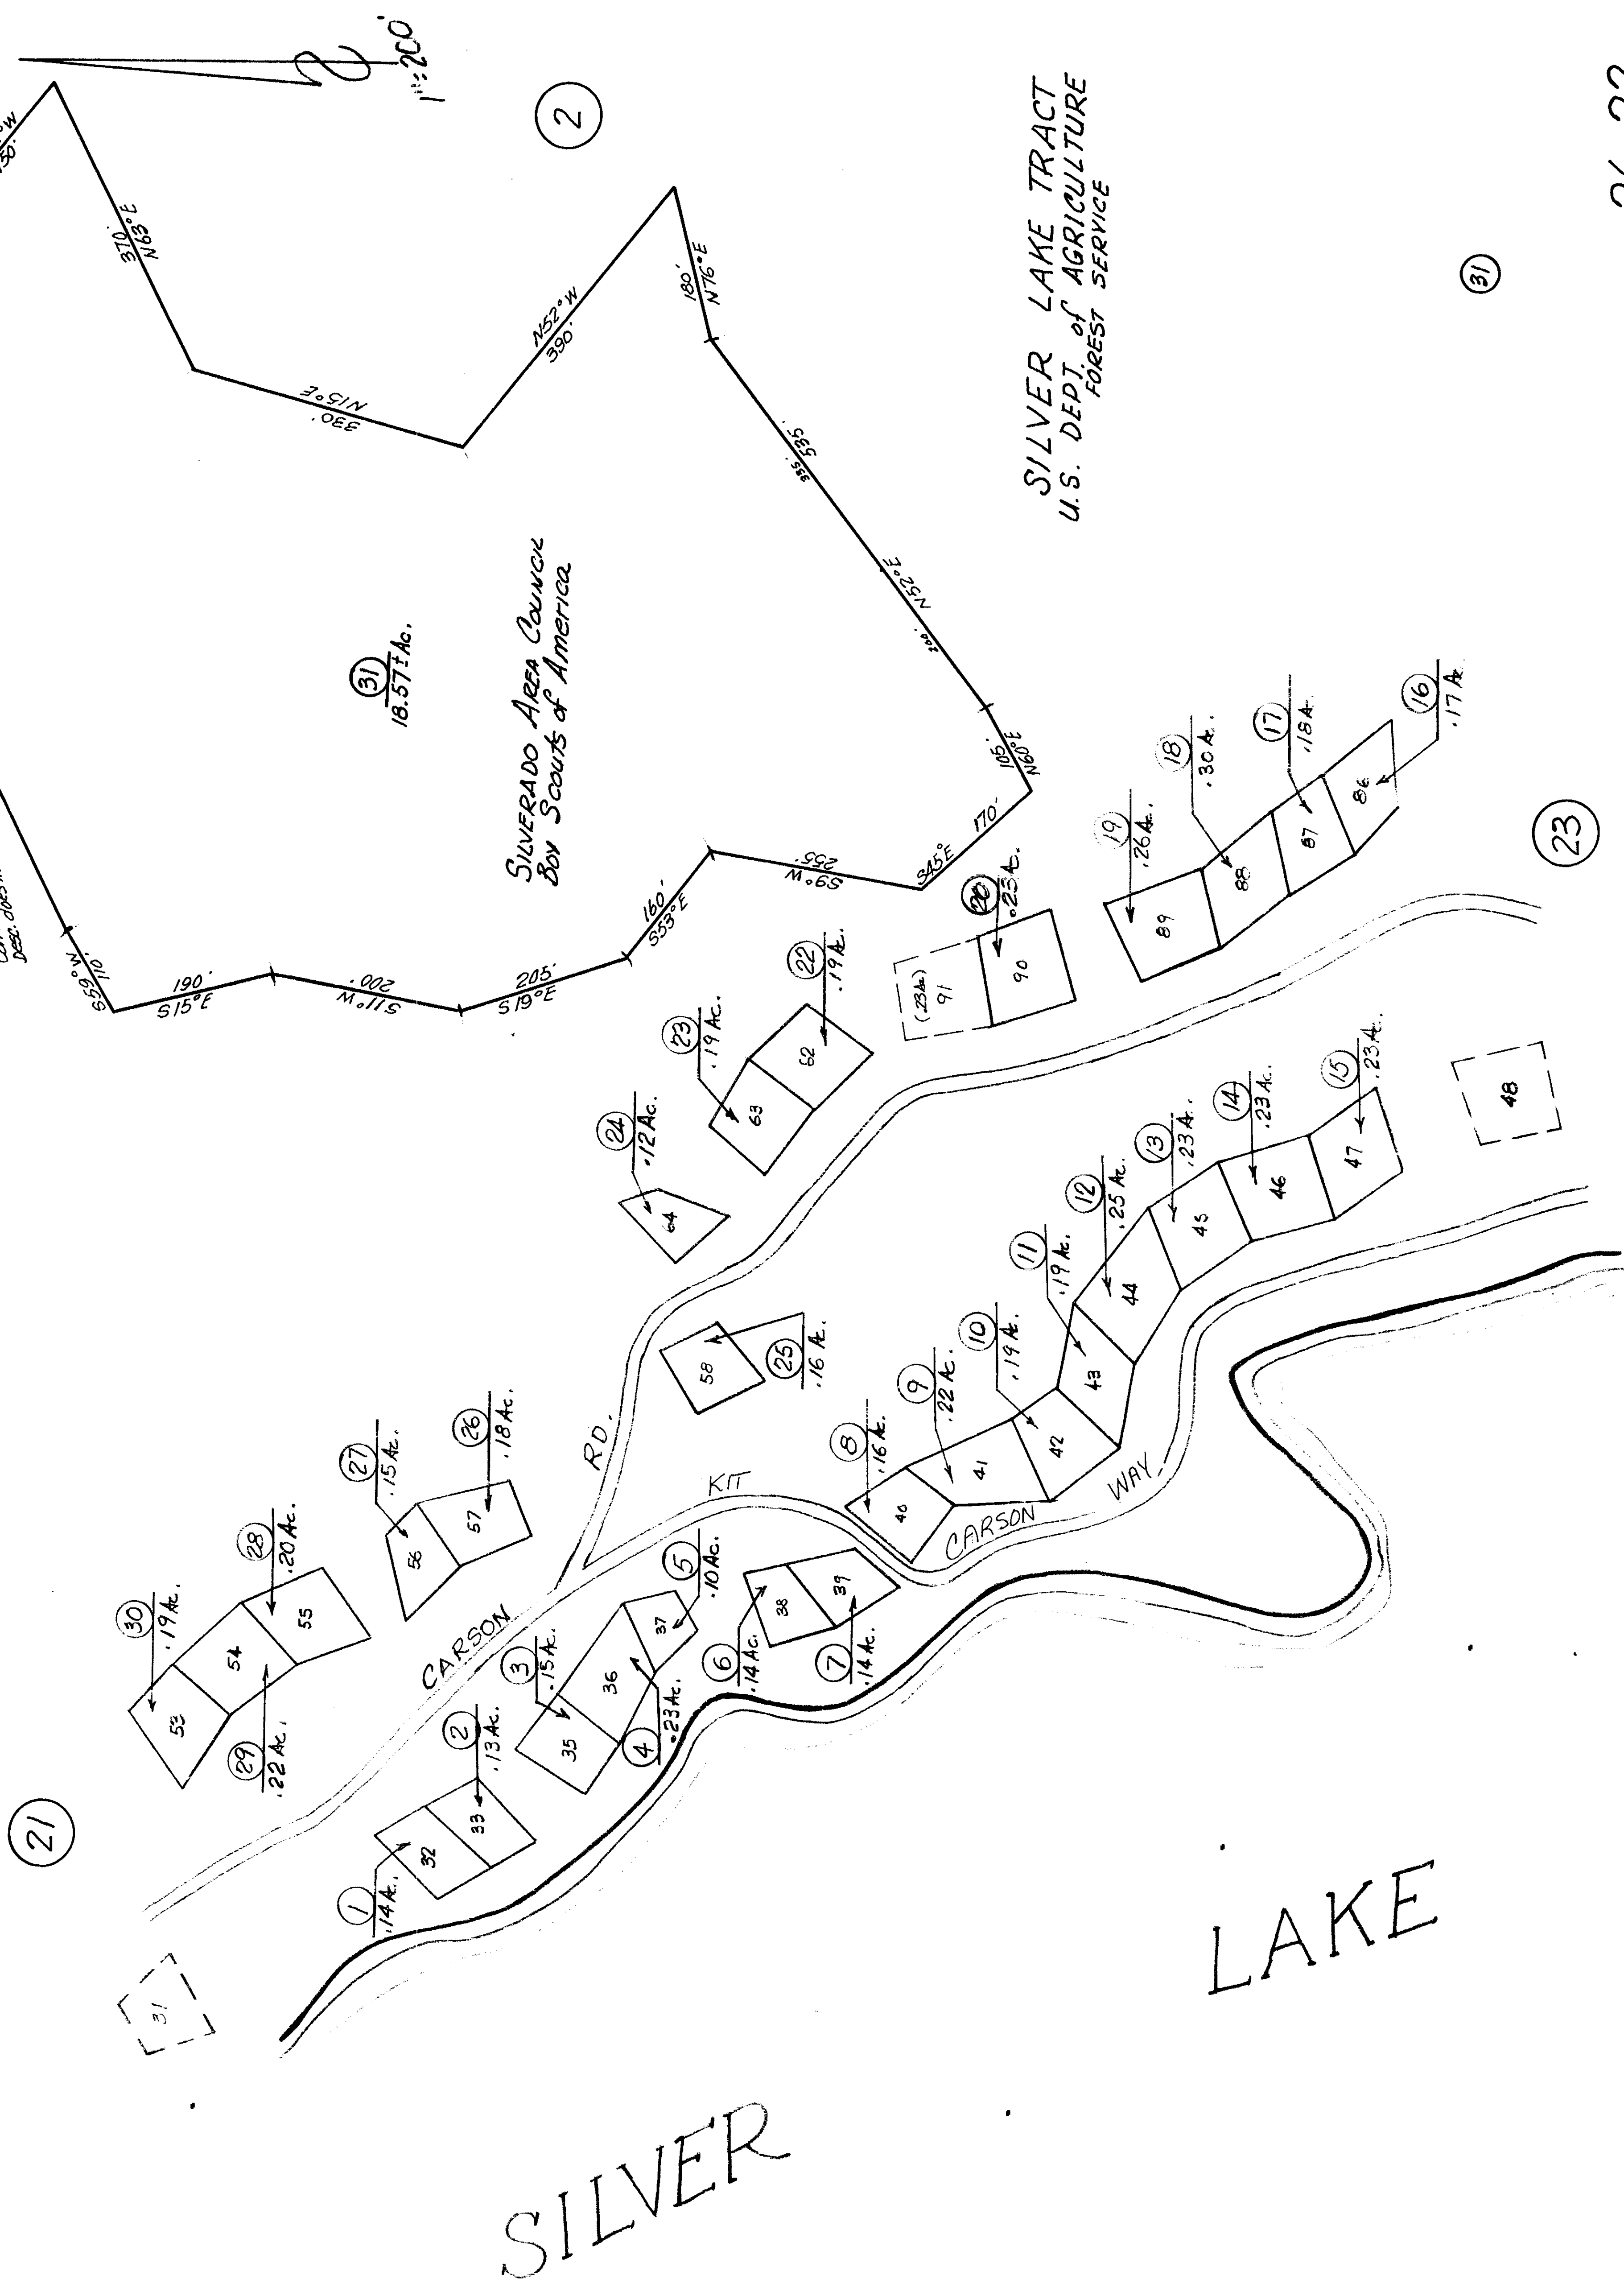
1" = 200'

2

SILVER LAKE TRACT
U.S. DEPT. of AGRICULTURE
FOREST SERVICE

31

370' N63°E

N52°W 390'

180' N76°E

330' N15°E

535' S35°

31
18.57± Ac.

SILVERADO AREA COUNCIL
Boy Scouts of America

200' N52°E

105' N60°E

170' S45°E

255' S9°W

160' S53°E

205' S19°E

200' S11°W

190' S15°E

110' S59°W

23

21

1 .14 Ac.
2 .13 Ac.
3 .15 Ac.
4 .23 Ac.
5 .10 Ac.
6 .14 Ac.
7 .14 Ac.
8 .16 Ac.
9 .22 Ac.
10 .19 Ac.
11 .19 Ac.
12 .25 Ac.
13 .23 A.
14 .23 Ac.
15 .23 Ac.
16 .17 A.
17 .18 A.
18 .30 A.
19 .26 A.
20 .23 Ac.
22 .19 Ac.
23 .19 Ac.
24 .12 Ac.
25 .16 Ac.
26 .18 Ac.
27 .15 Ac.
28 .20 Ac.
29 .22 Ac.
30 .19 Ac.

32 33 35 36 37 38 39 40 41 42 43 44 45 46 47 48 53 54 55 56 57 58 62 63 64 86 87 88 89 90 91 (.23 Ac.) 31

CARSON RD.

KIT CARSON WAY

SILVER LAKE